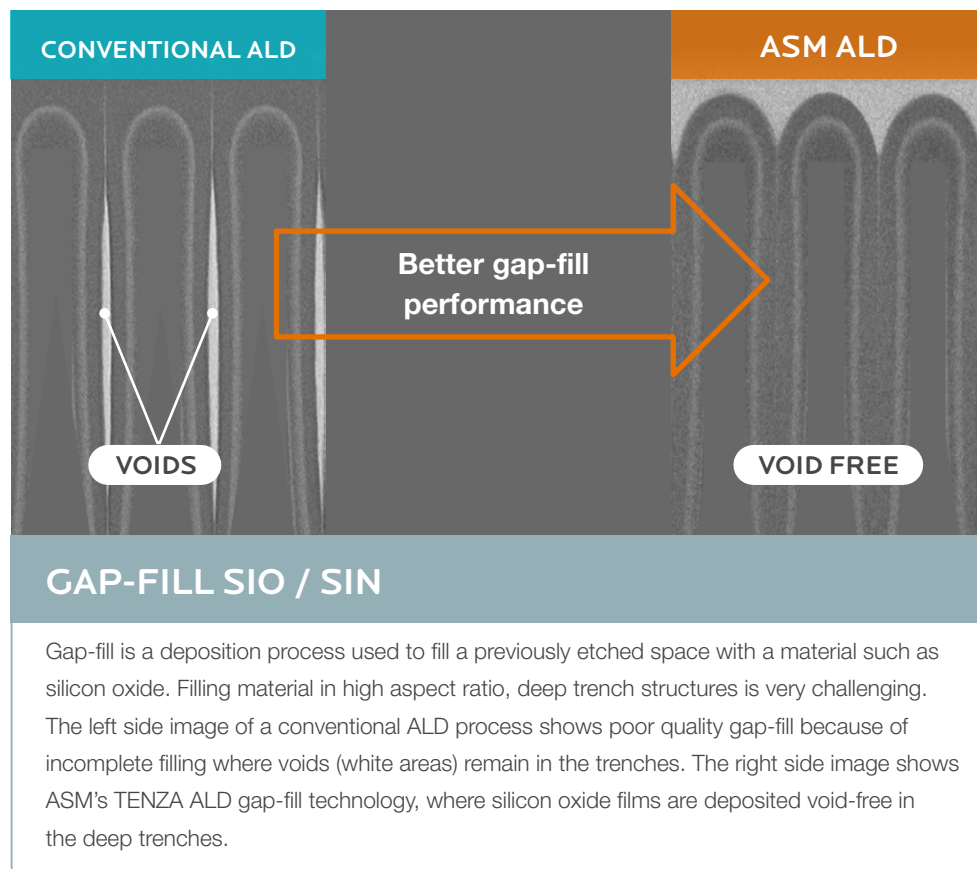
CONVENTIONAL ALD

ASM ALD

Better gap-fill performance

VOIDS

VOID FREE

GAP-FILL SIO / SIN

Gap-fill is a deposition process used to fill a previously etched space with a material such as silicon oxide. Filling material in high aspect ratio, deep trench structures is very challenging. The left side image of a conventional ALD process shows poor quality gap-fill because of incomplete filling where voids (white areas) remain in the trenches. The right side image shows ASM's TENZA ALD gap-fill technology, where silicon oxide films are deposited void-free in the deep trenches.